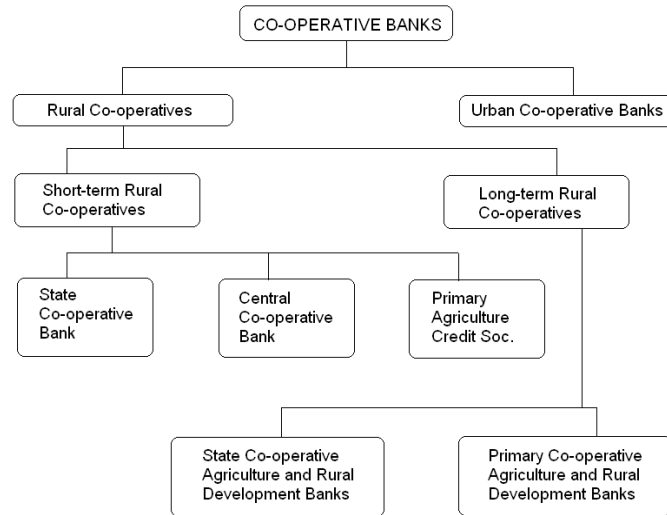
CO-OPERATIVE BANKS

Rural Co-operatives

Urban Co-operative Banks

Short-term Rural Co-operatives

Long-term Rural Co-operatives

State Co-operative Bank

Central Co-operative Bank

Primary Agriculture Credit Soc.

State Co-operative Agriculture and Rural Development Banks

Primary Co-operative Agriculture and Rural Development Banks